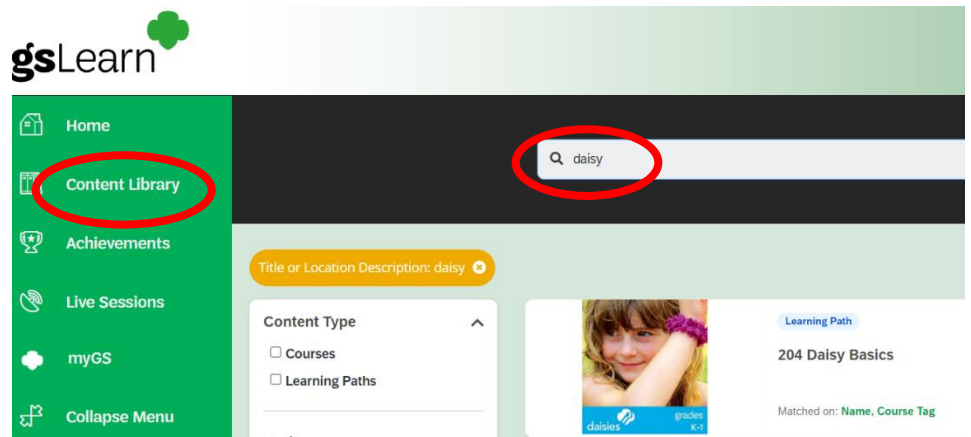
gsLearn

Home

Content Library

Achievements

Live Sessions

myGS

Collapse Menu

daisy

Title or Location Description: daisy

Content Type

Courses

Learning Paths

daisies grades K-1

Learning Path

204 Daisy Basics

Matched on: Name, Course Tag